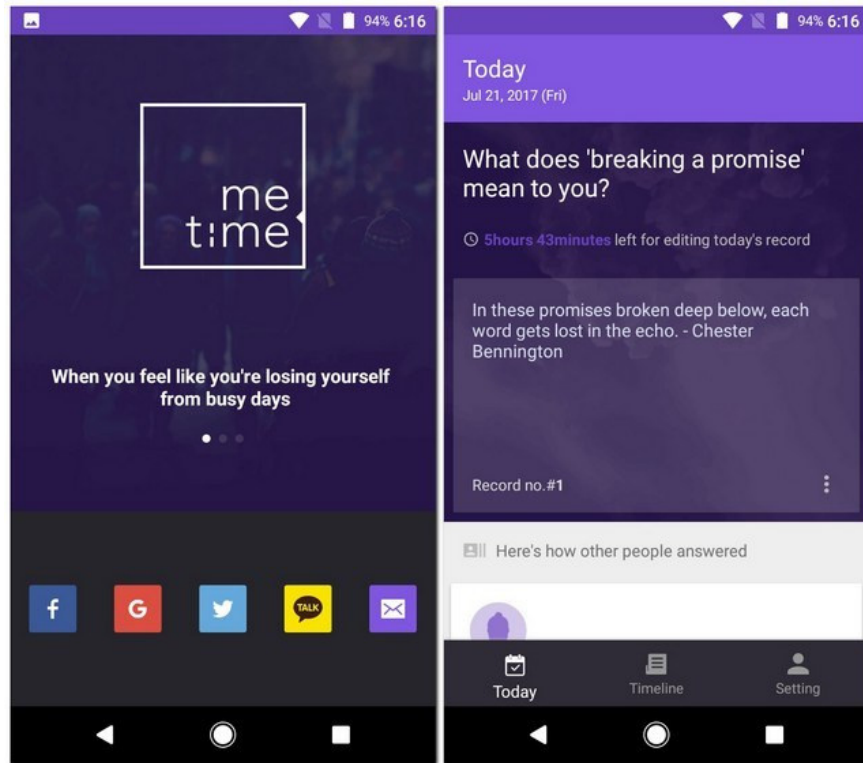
94% 6:16

me
time

When you feel like you're losing yourself from busy days

f

G

TALK

94% 6:16

Today
Jul 21, 2017 (Fri)

What does 'breaking a promise' mean to you?

5hours 43minutes left for editing today's record

In these promises broken deep below, each word gets lost in the echo. - Chester Bennington

Record no.#1

Here's how other people answered

Today
Timeline
Setting